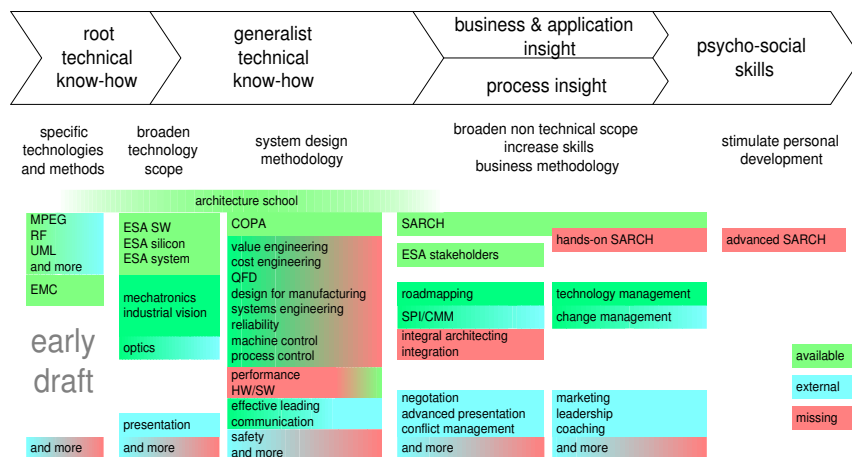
root technical know-how

generalist technical know-how

business & application insight

process insight

psycho-social skills

specific technologies and methods

broaden technology scope

system design methodology

broaden non technical scope
increase skills
business methodology

stimulate personal development

architecture school

MPEG
RF
UML
and more

EMC

early draft

and more

ESA SW
ESA silicon
ESA system

mechatronics
industrial vision

optics

presentation

and more

COPA

value engineering
cost engineering
QFD
design for manufacturing
systems engineering
reliability
machine control
process control

performance
HW/SW

effective leading
communication

safety
and more

SARCH

ESA stakeholders

hands-on SARCH

roadmapping

SPI/CMM

integral architecting
integration

technology management

change management

negotation
advanced presentation
conflict management
and more

marketing
leadership
coaching
and more

advanced SARCH

available

external

missing